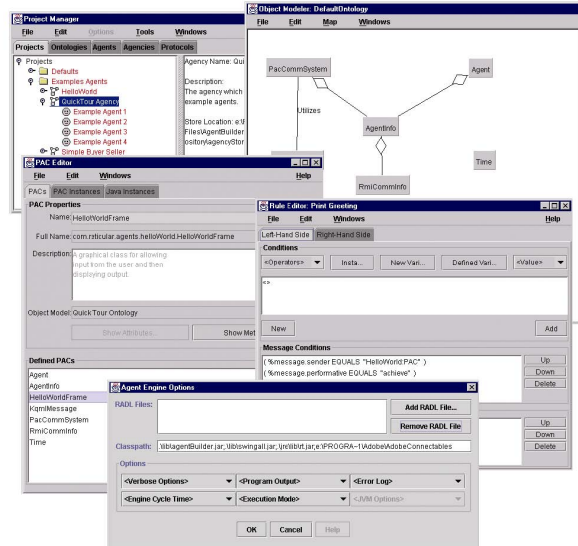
Project Manager
File Edit Options Tools Windows
Projects Ontologies Agents Agencies Protocols
Projects
Defaults
Examples Agents
HelloWorld
QuickTour Agency
Example Agent 1
Example Agent 2
Example Agent 3
Example Agent 4
Simple Buyer Seller
Agency Name: Qui
Description:
The agency which
example agents.
Store Location: e:\
Files\AgentBuilder
ository\agencyStor

Object Modeler: DefaultOntology
File Edit Map Windows
PacCommSystem
Agent
Utilizes
AgentInfo
Time
RmiCommInfo

PAC Editor
File Edit Windows Help
PACs PAC Instances Java Instances
PAC Properties
Name: HelloWorldFrame
Full Name: com.rsticular.agents.helloWorld.HelloWorldFrame
Description: A graphical class for allowing input from the user and then displaying output.
Object Model: Quick Tour Ontology
Show Attributes... Show Met
Defined PACs
Agent
AgentInfo
HelloWorldFrame
KqmlMessage
PacCommSystem
RmiCommInfo
Time

Rule Editor: Print Greeting
File Edit Windows Help
Left-Hand Side Right-Hand Side
Conditions
<Operators> Insta... New Vari... Defined Vari... <Value>
<>
New Add
Message Conditions
( %message.sender EQUALS "HelloWorld:PAC" )
( %message.performative EQUALS "achieve" )
Up
Down
Delete
Up
Down
Delete

Agent Engine Options
RADL Files:
Add RADL File...
Remove RADL File
Classpath: .\lib\agentBuilder.jar;.\lib\swingall.jar;.\jnc\lib\rt.jar;e:\PROGRA~1\Adobe\AdobeConnectables
Options
<Verbose Options> <Program Output> <Error Log>
<Engine Cycle Time> <Execution Mode> <JVM Options>
OK Cancel Help